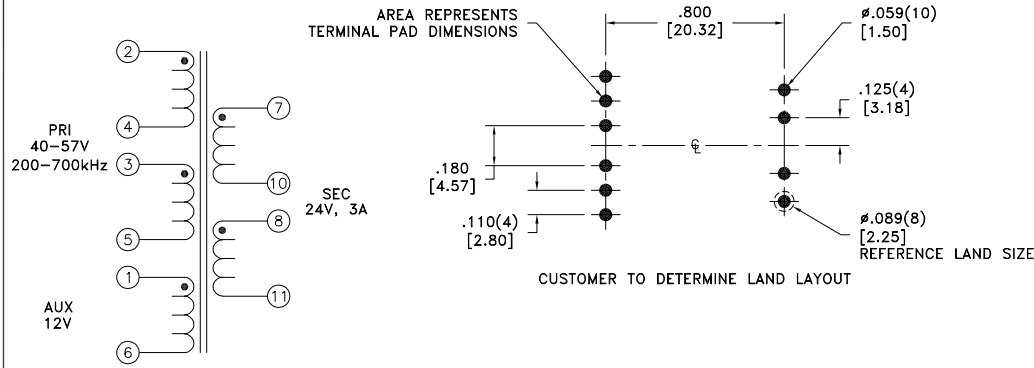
2

4

PRI
40–57V
200–700kHz

3

5

1

AUX
12V

6

7

10

SEC
24V, 3A

8

11

AREA REPRESENTS
TERMINAL PAD DIMENSIONS

.800
[20.32]

ø.059(10)
[1.50]

.125(4)
[3.18]

℄

.180
[4.57]

.110(4)
[2.80]

ø.089(8)
[2.25]
REFERENCE LAND SIZE

CUSTOMER TO DETERMINE LAND LAYOUT